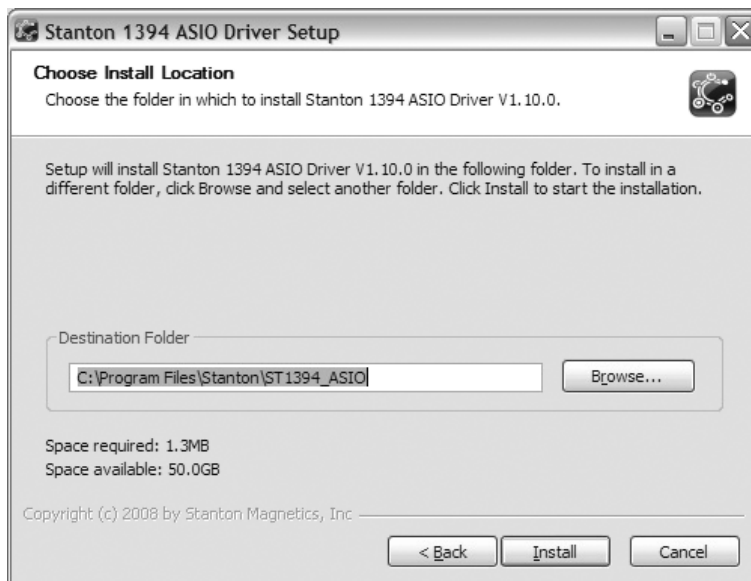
Stanton 1394 ASIO Driver Setup

Choose Install Location
Choose the folder in which to install Stanton 1394 ASIO Driver V1.10.0.

Setup will install Stanton 1394 ASIO Driver V1.10.0 in the following folder. To install in a different folder, click Browse and select another folder. Click Install to start the installation.

Destination Folder

C:\Program Files\Stanton\ST1394_ASIO

Browse...

Space required: 1.3MB
Space available: 50.0GB

Copyright (c) 2008 by Stanton Magnetics, Inc

< Back

Install

Cancel